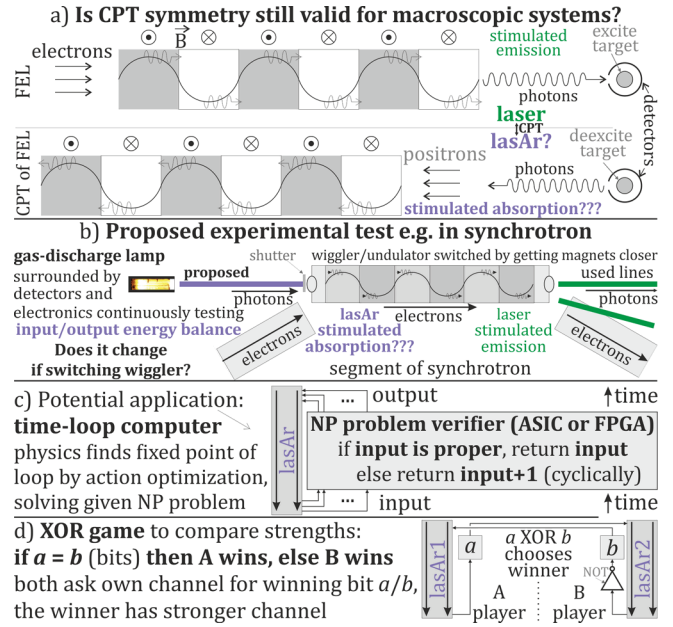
a) Is CPT symmetry still valid for macroscopic systems?

electrons
$\vec{B}$
FEL
stimulated emission
excite target
photons
laser
$\updownarrow$CPT
lasAr?
detectors
deexcite target
CPT of FEL
positrons
photons
stimulated absorption???

b) Proposed experimental test e.g. in synchrotron

gas-discharge lamp surrounded by detectors and electronics continuously testing input/output energy balance
Does it change if switching wiggler?
proposed
shutter
wiggler/undulator switched by getting magnets closer
used lines
photons
photons
electrons
lasAr stimulated absorption???
electrons
laser stimulated emission
electrons
segment of synchrotron

c) Potential application: time-loop computer
physics finds fixed point of loop by action optimization, solving given NP problem
lasAr
output
...
$\uparrow$time
NP problem verifier (ASIC or FPGA)
if input is proper, return input
else return input+1 (cyclically)
...
input
$\uparrow$time

d) XOR game to compare strengths:
if $a = b$ (bits) then A wins, else B wins
both ask own channel for winning bit $a/b$, the winner has stronger channel
lasAr1
$a$
$a$ XOR $b$ chooses winner
$b$
NOT
A player
B player
lasAr2